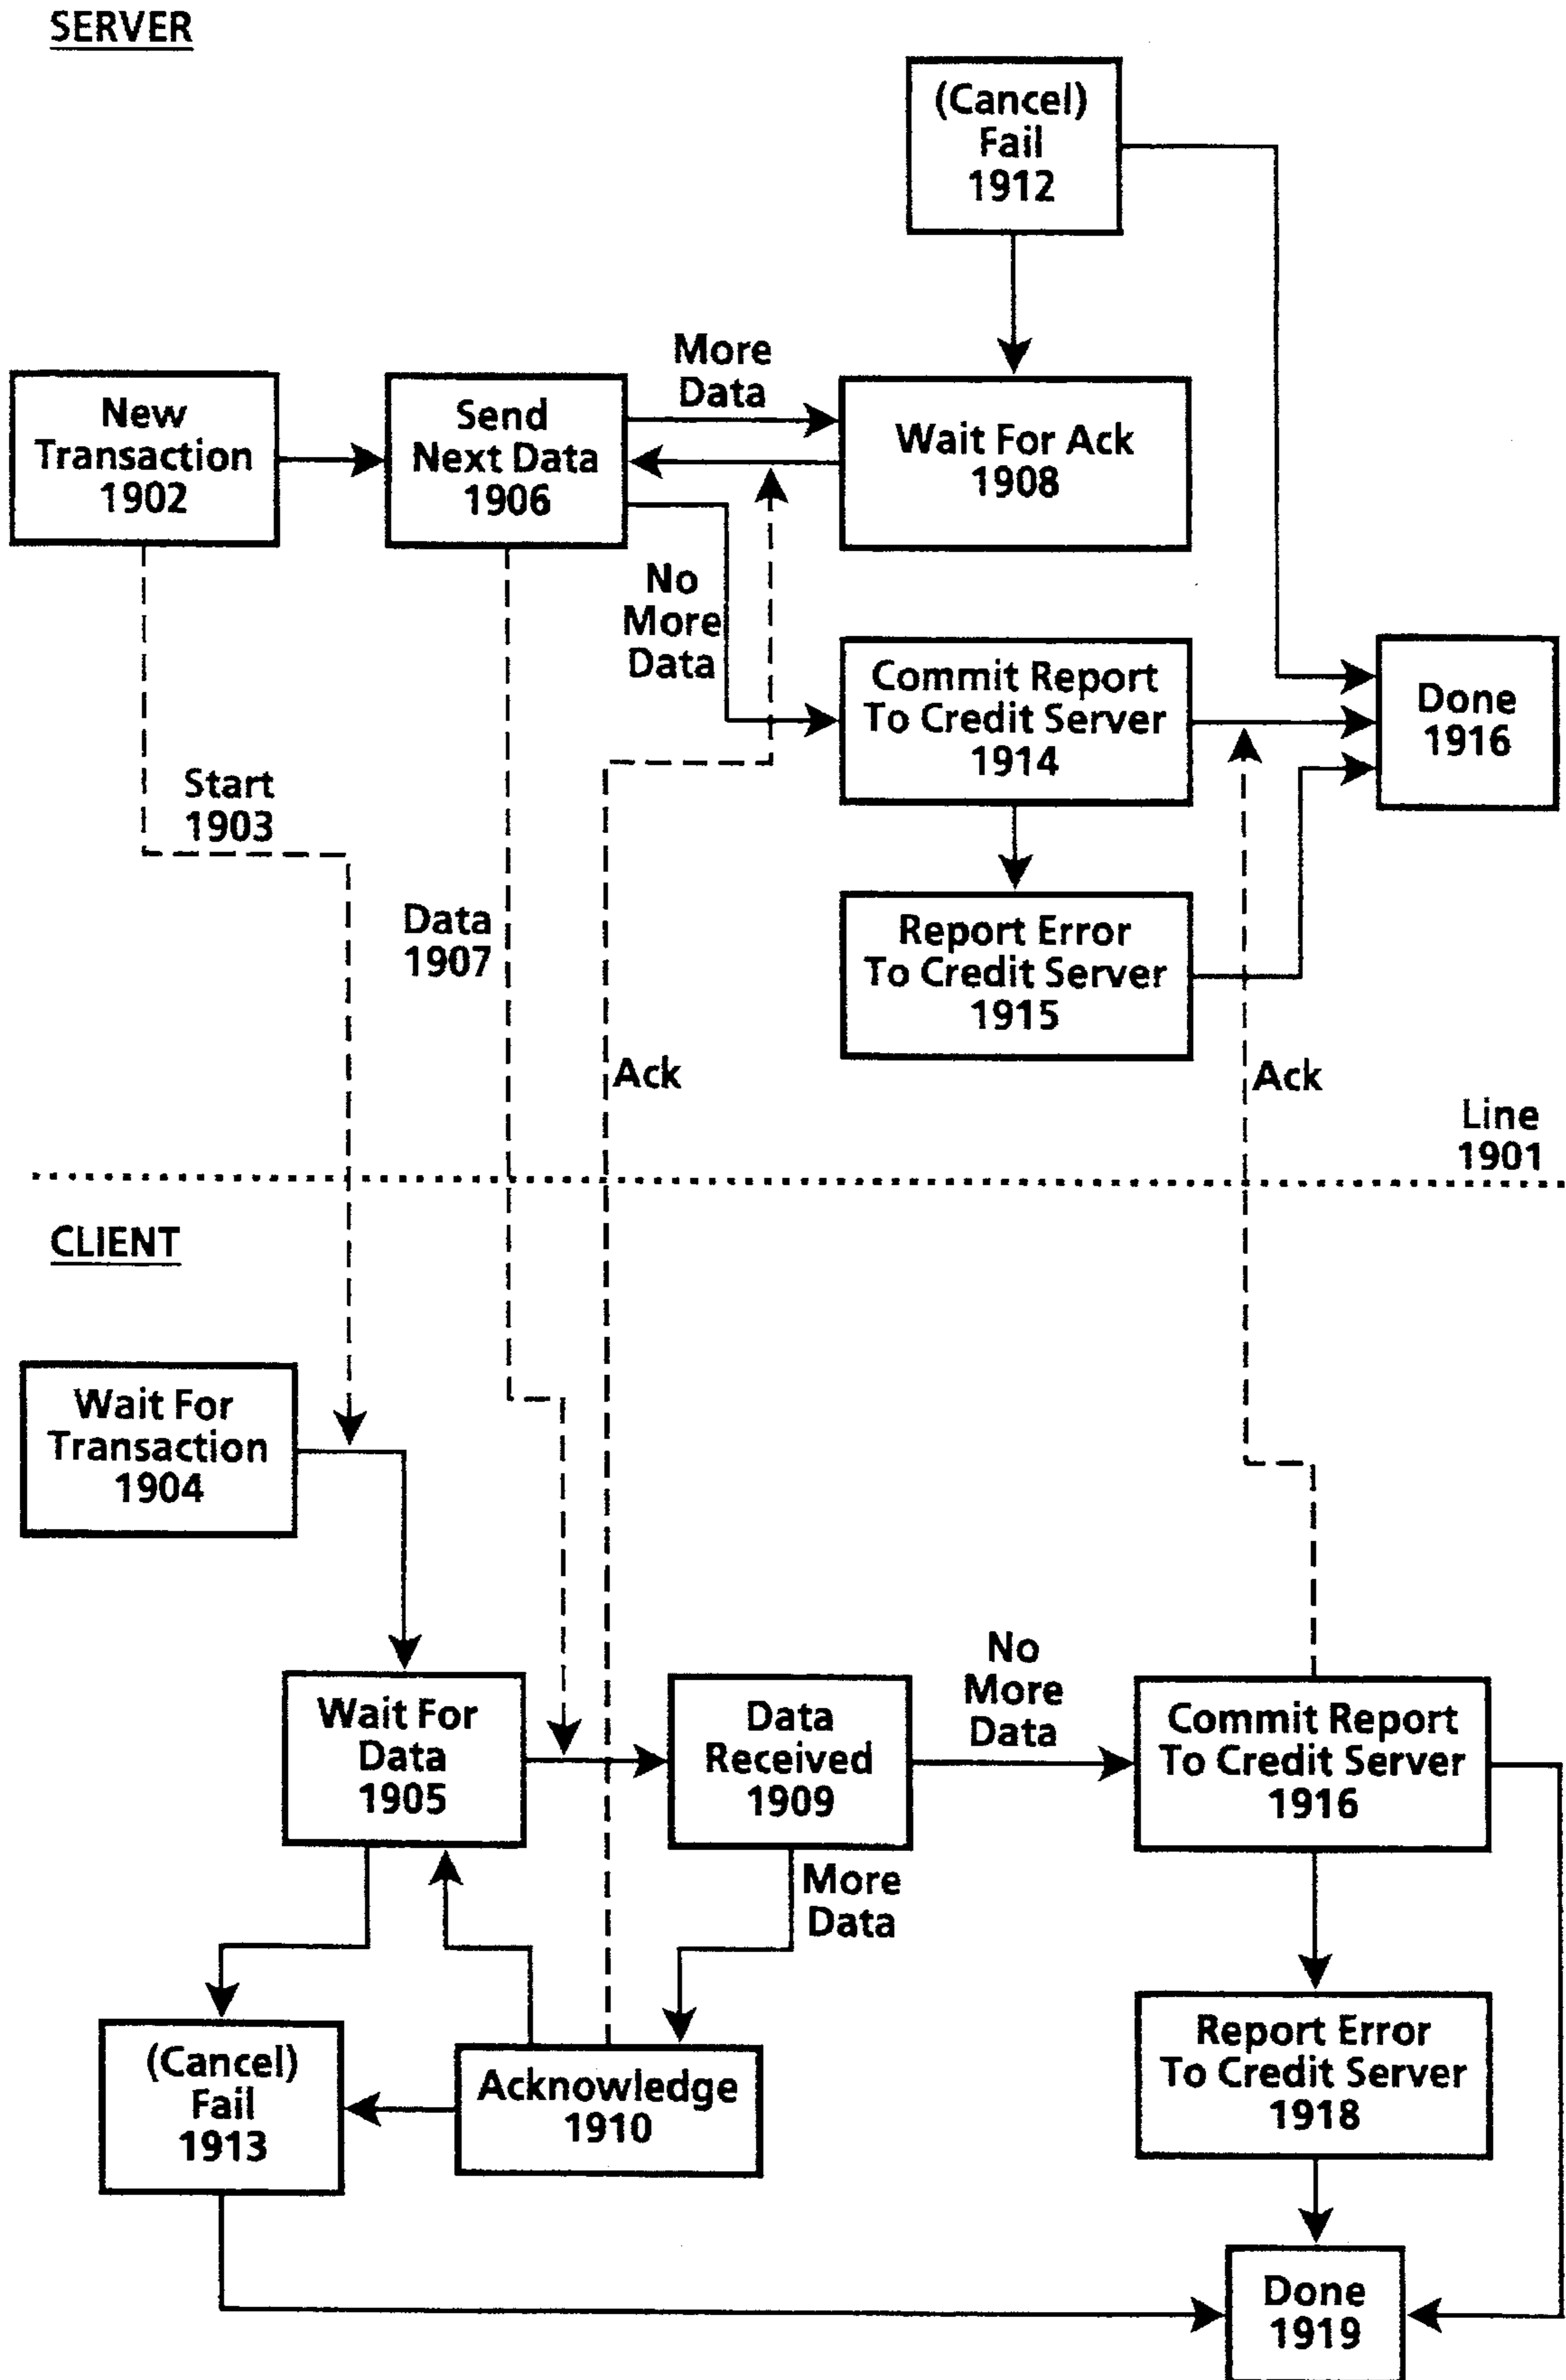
SERVER

(Cancel) Fail 1912

More Data

New Transaction 1902

Send Next Data 1906

Wait For Ack 1908

No More Data

Commit Report To Credit Server 1914

Done 1916

Start 1903

Data 1907

Report Error To Credit Server 1915

Ack

Ack

Line 1901

CLIENT

Wait For Transaction 1904

Wait For Data 1905

Data Received 1909

No More Data

Commit Report To Credit Server 1916

More Data

(Cancel) Fail 1913

Acknowledge 1910

Report Error To Credit Server 1918

Done 1919